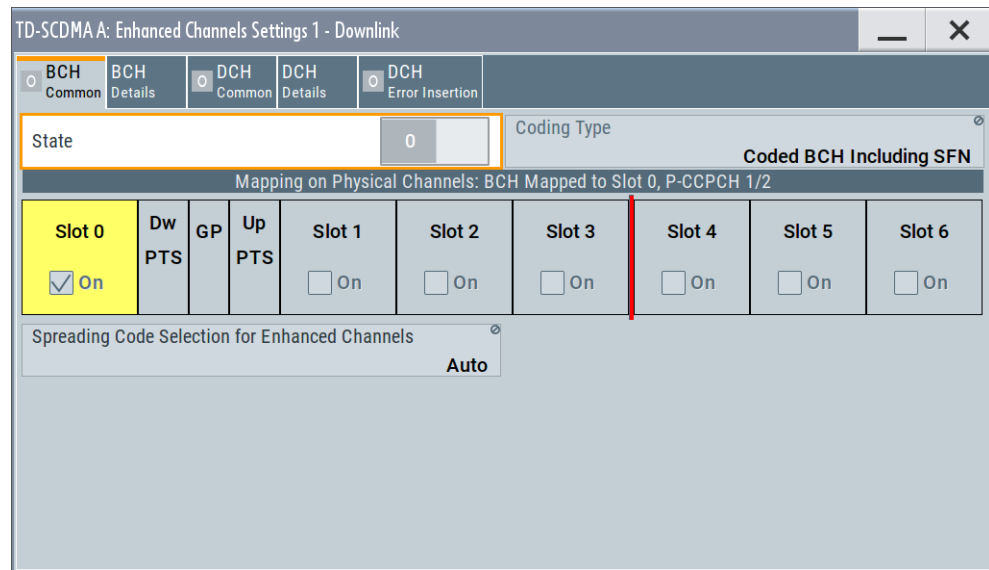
TD-SCDMA A: Enhanced Channels Settings 1 - Downlink

BCH Common | BCH Details | DCH Common | DCH Details | DCH Error Insertion

State 0

Coding Type
Coded BCH Including SFN

Mapping on Physical Channels: BCH Mapped to Slot 0, P-CCPCH 1/2

| Slot 0 | Dw PTS | GP | Up PTS | Slot 1 | Slot 2 | Slot 3 | Slot 4 | Slot 5 | Slot 6 |
|---|---|---|---|---|---|---|---|---|---|
| On | | | | On | On | On | On | On | On |

Spreading Code Selection for Enhanced Channels
Auto